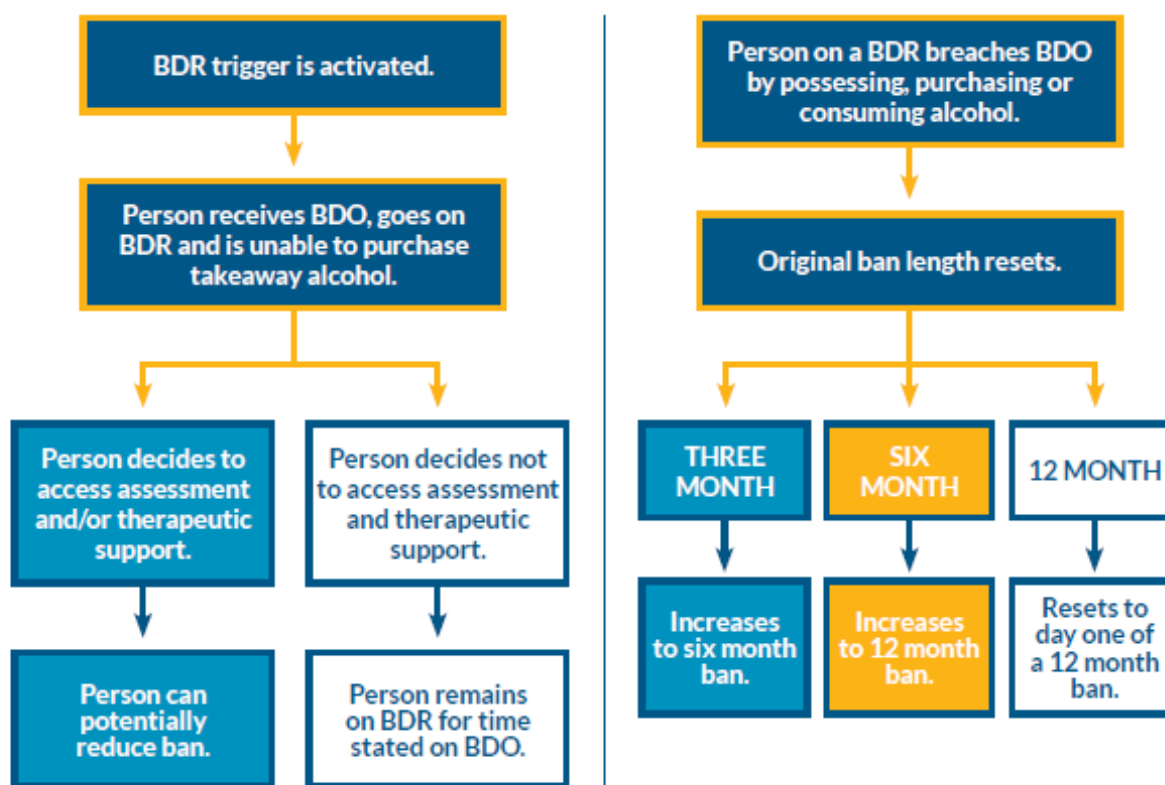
BDR trigger is activated.

Person receives BDO, goes on BDR and is unable to purchase takeaway alcohol.

Person decides to access assessment and/or therapeutic support.

Person decides not to access assessment and therapeutic support.

Person can potentially reduce ban.

Person remains on BDR for time stated on BDO.

Person on a BDR breaches BDO by possessing, purchasing or consuming alcohol.

Original ban length resets.

THREE MONTH

SIX MONTH

12 MONTH

Increases to six month ban.

Increases to 12 month ban.

Resets to day one of a 12 month ban.